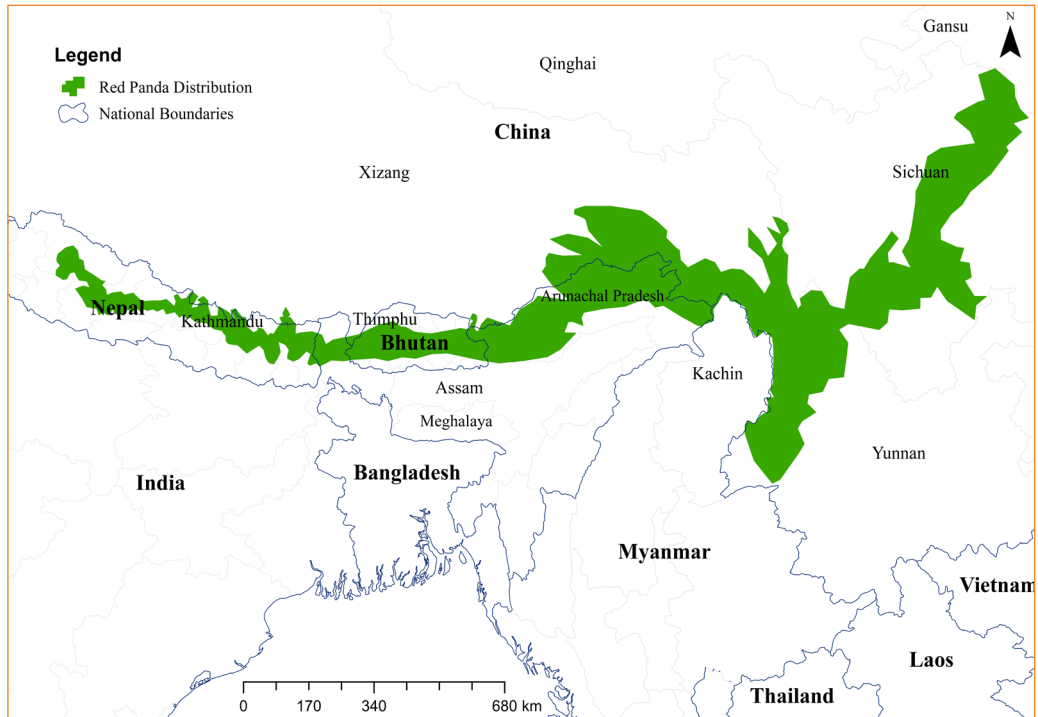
Legend
Red Panda Distribution
National Boundaries

Gansu
N
Qinghai
China
Xizang
Sichuan
Nepal
Kathmandu
Thimphu
Bhutan
Arunachal Pradesh
Assam
Meghalaya
Kachin
Yunnan
India
Bangladesh
Myanmar
Vietnam
Laos
Thailand
0 170 340 680 km